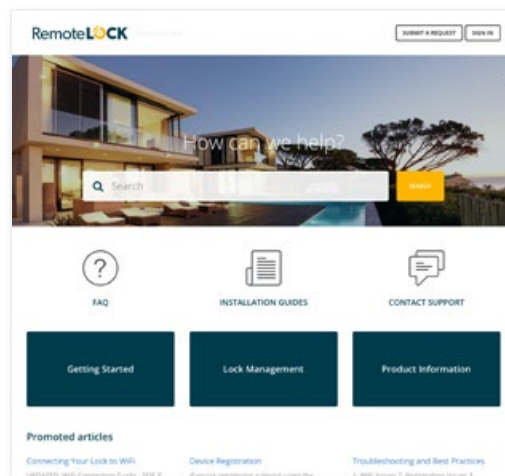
RemoteLOCK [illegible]

SUBMIT A REQUEST

SIGN IN

How can we help?

Search

SEARCH

FAQ

INSTALLATION GUIDES

CONTACT SUPPORT

Getting Started

Lock Management

Product Information

Promoted articles

Connecting Your Lock to WiFi

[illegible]

Device Registration

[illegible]

Troubleshooting and Best Practices

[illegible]